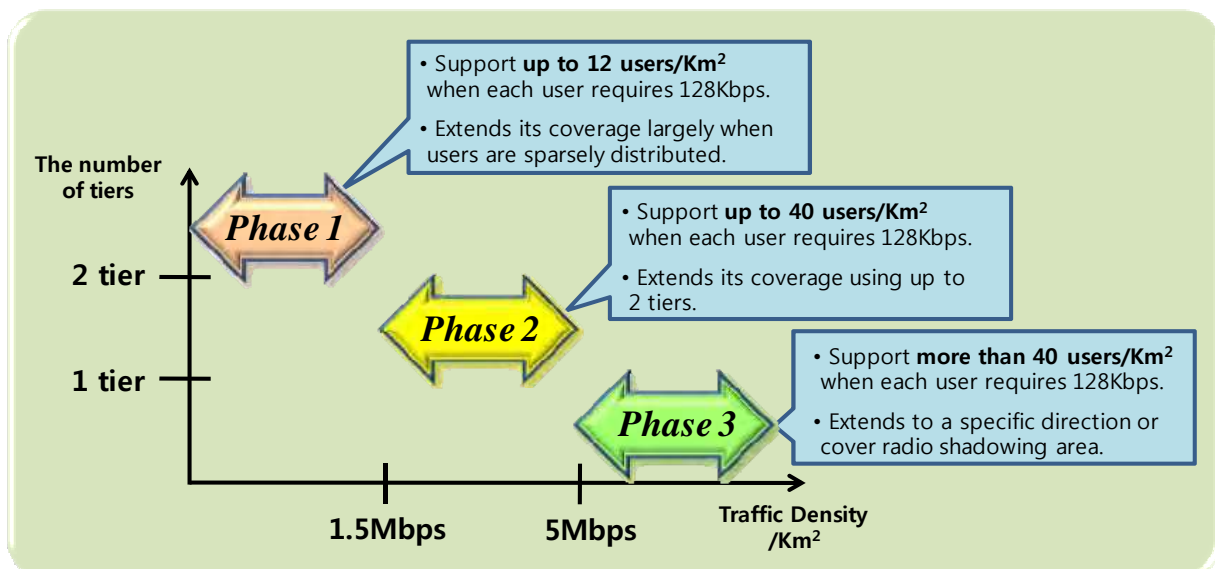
• Support **up to 12 users/Km$^2$** when each user requires 128Kbps.

• Extends its coverage largely when users are sparsely distributed.

The number of tiers

Phase 1

2 tier

• Support **up to 40 users/Km$^2$** when each user requires 128Kbps.

• Extends its coverage using up to 2 tiers.

Phase 2

1 tier

• Support **more than 40 users/Km$^2$** when each user requires 128Kbps.

• Extends to a specific direction or cover radio shadowing area.

Phase 3

1.5Mbps

5Mbps

Traffic Density /Km$^2$